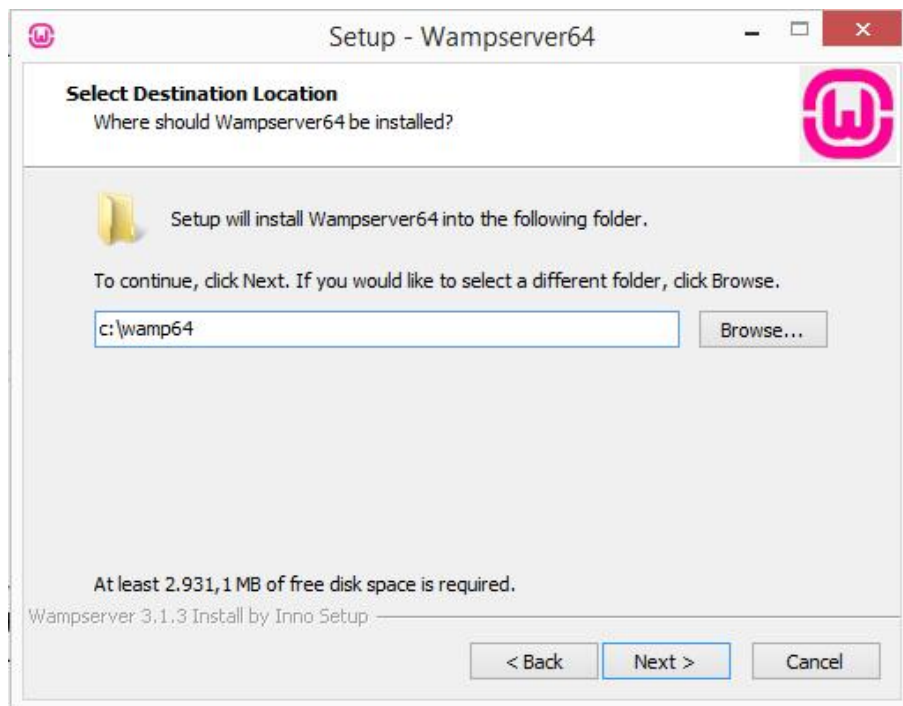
Setup - Wampserver64

Select Destination Location
Where should Wampserver64 be installed?

Setup will install Wampserver64 into the following folder.

To continue, click Next. If you would like to select a different folder, click Browse.

c:\wamp64

Browse...

At least 2.931,1 MB of free disk space is required.

Wampserver 3.1.3 Install by Inno Setup

< Back

Next >

Cancel